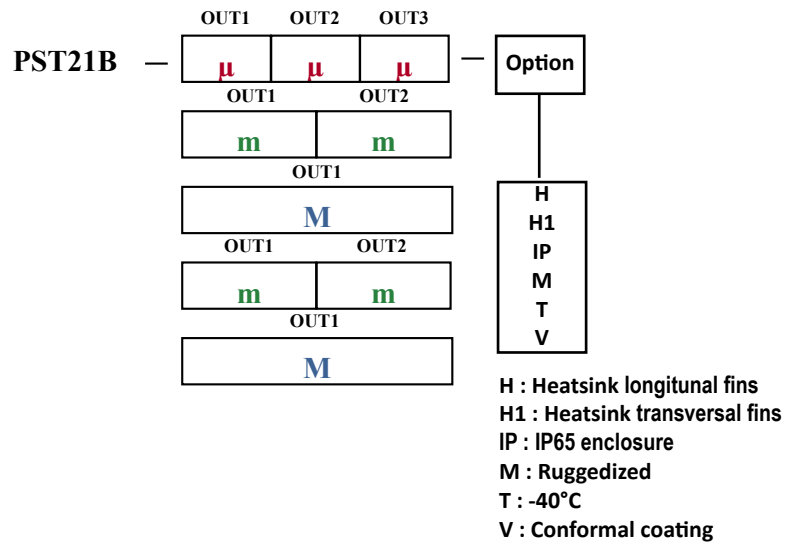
PST21B —

| OUT1 | OUT2 | OUT3 |
|---|---|---|
| µ | µ | µ |

— Option

| OUT1 | OUT2 |
|---|---|
| m | m |

| OUT1 |
|---|
| M |

| OUT1 | OUT2 |
|---|---|
| m | m |

| OUT1 |
|---|
| M |

H
H1
IP
M
T
V

H : Heatsink longitunal fins
H1 : Heatsink transversal fins
IP : IP65 enclosure
M : Ruggedized
T : -40°C
V : Conformal coating